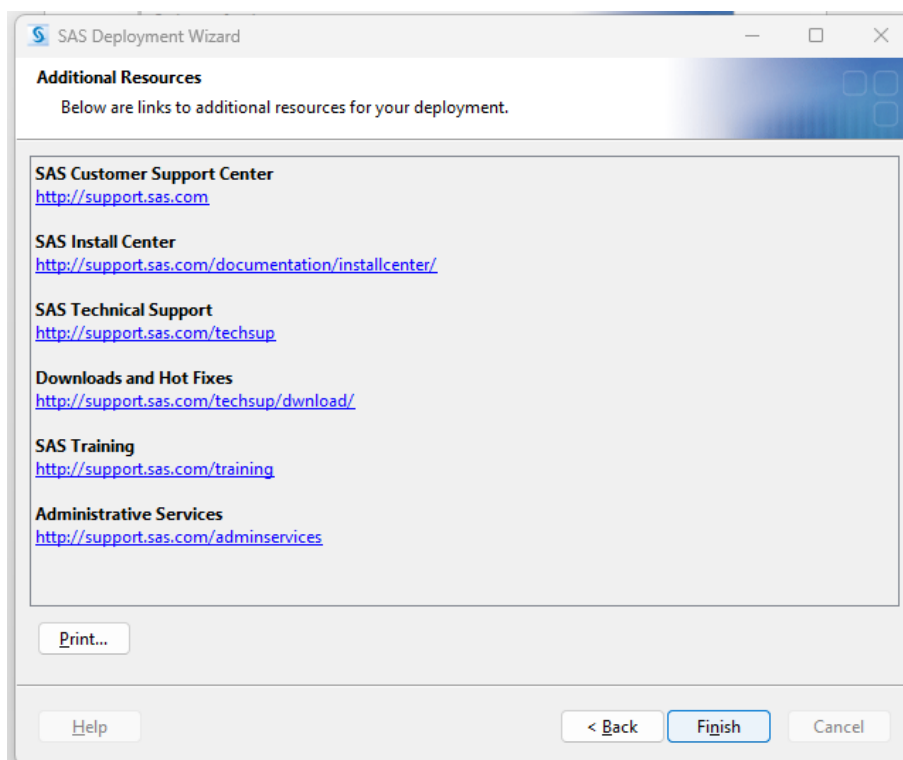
SAS Deployment Wizard

Additional Resources
Below are links to additional resources for your deployment.

SAS Customer Support Center
http://support.sas.com

SAS Install Center
http://support.sas.com/documentation/installcenter/

SAS Technical Support
http://support.sas.com/techsup

Downloads and Hot Fixes
http://support.sas.com/techsup/dwnload/

SAS Training
http://support.sas.com/training

Administrative Services
http://support.sas.com/adminservices

Print...

Help

< Back

Finish

Cancel